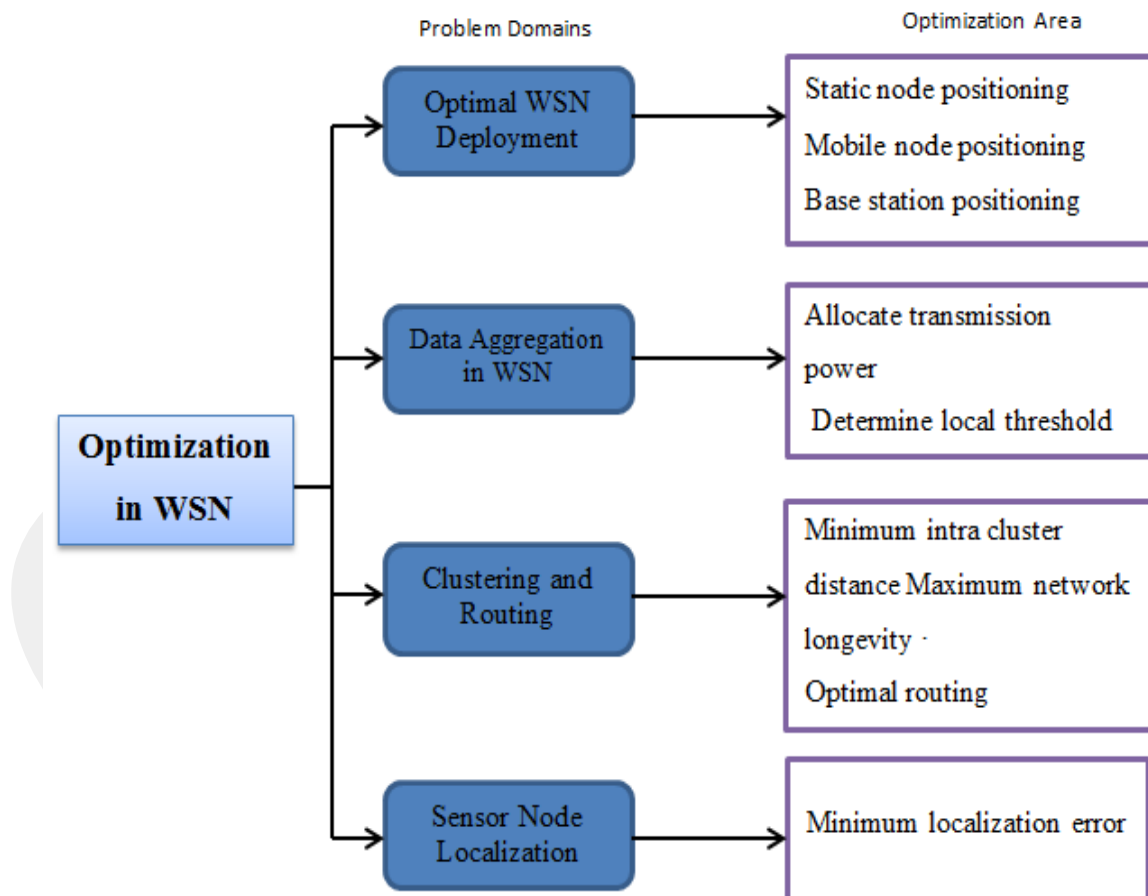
Problem Domains

Optimization Area

Optimization in WSN

Optimal WSN Deployment

Static node positioning
Mobile node positioning
Base station positioning

Data Aggregation in WSN

Allocate transmission power
Determine local threshold

Clustering and Routing

Minimum intra cluster distance Maximum network longevity ·
Optimal routing

Sensor Node Localization

Minimum localization error